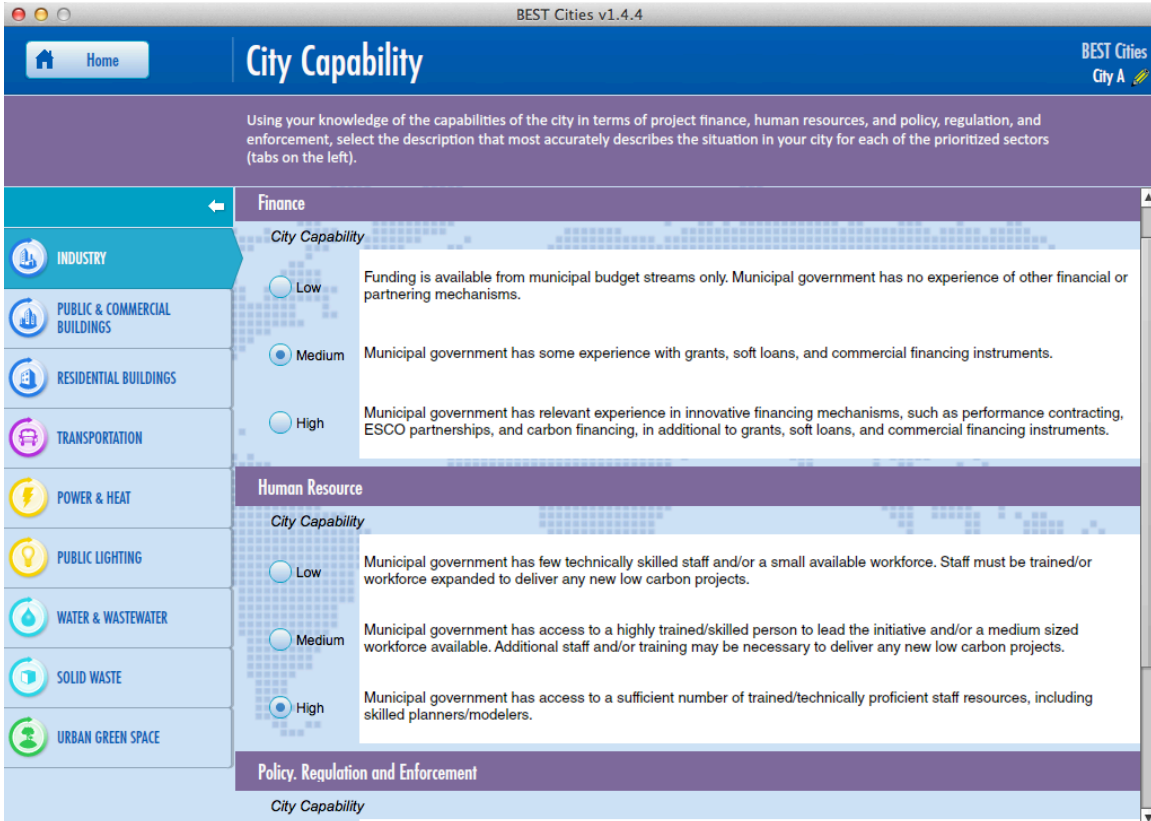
BEST Cities v1.4.4

Home

City Capability

BEST Cities
City A

Using your knowledge of the capabilities of the city in terms of project finance, human resources, and policy, regulation, and enforcement, select the description that most accurately describes the situation in your city for each of the prioritized sectors (tabs on the left).

INDUSTRY
PUBLIC & COMMERCIAL BUILDINGS
RESIDENTIAL BUILDINGS
TRANSPORTATION
POWER & HEAT
PUBLIC LIGHTING
WATER & WASTEWATER
SOLID WASTE
URBAN GREEN SPACE

Finance

City Capability

Low
Funding is available from municipal budget streams only. Municipal government has no experience of other financial or partnering mechanisms.

Medium
Municipal government has some experience with grants, soft loans, and commercial financing instruments.

High
Municipal government has relevant experience in innovative financing mechanisms, such as performance contracting, ESCO partnerships, and carbon financing, in additional to grants, soft loans, and commercial financing instruments.

Human Resource

City Capability

Low
Municipal government has few technically skilled staff and/or a small available workforce. Staff must be trained/or workforce expanded to deliver any new low carbon projects.

Medium
Municipal government has access to a highly trained/skilled person to lead the initiative and/or a medium sized workforce available. Additional staff and/or training may be necessary to deliver any new low carbon projects.

High
Municipal government has access to a sufficient number of trained/technically proficient staff resources, including skilled planners/modelers.

Policy. Regulation and Enforcement

City Capability